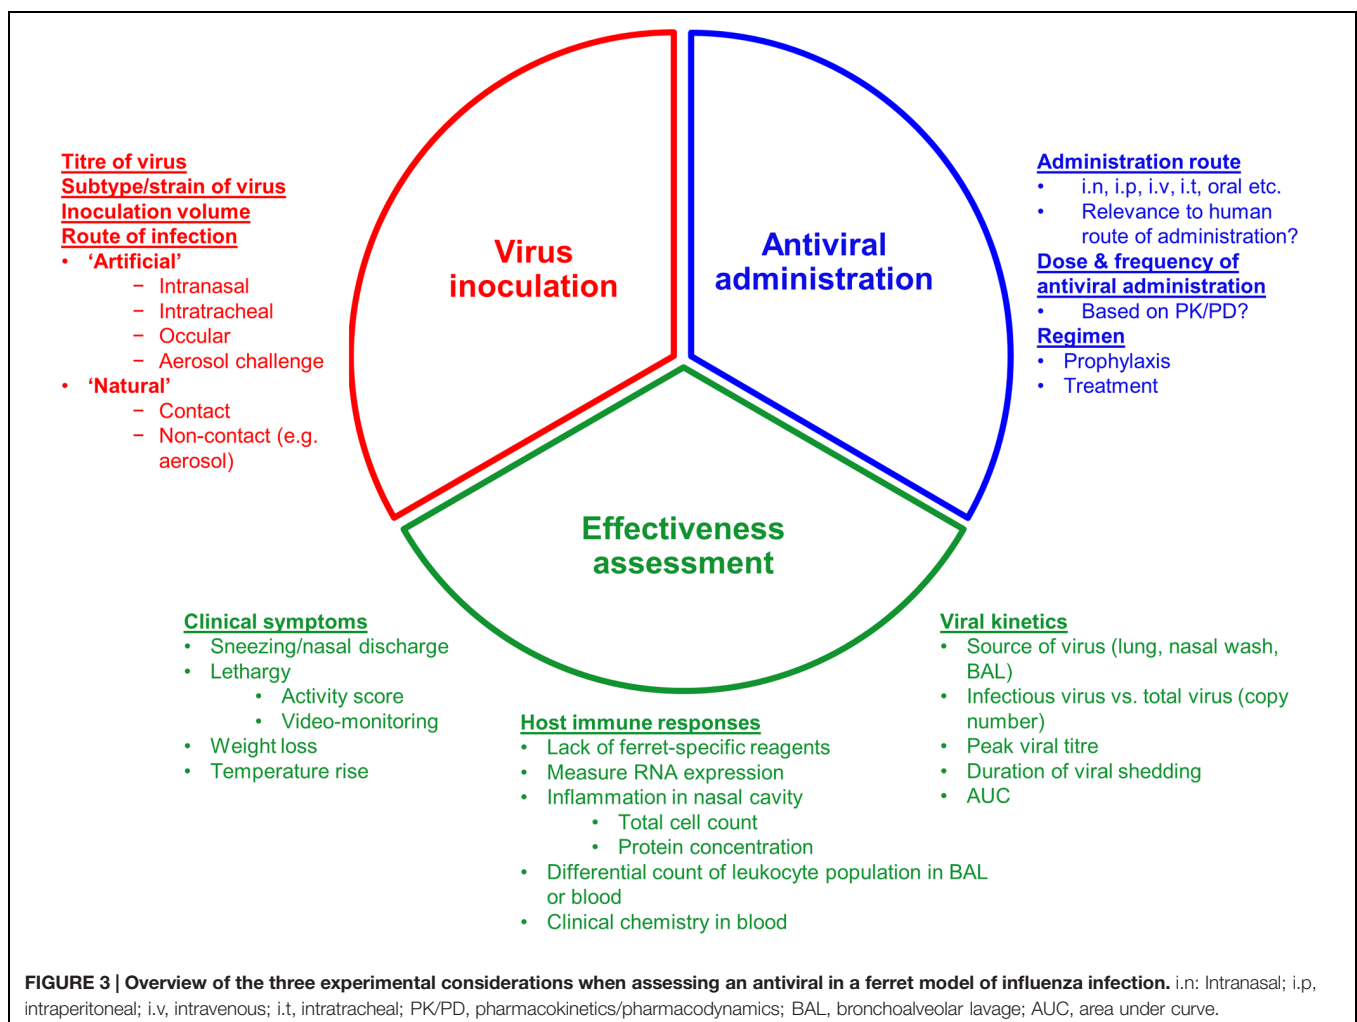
Titre of virus
Subtype/strain of virus
Inoculation volume
Route of infection
• 'Artificial'
– Intranasal
– Intratracheal
– Occular
– Aerosol challenge
• 'Natural'
– Contact
– Non-contact (e.g. aerosol)

Virus inoculation

Antiviral administration

Administration route
• i.n, i.p, i.v, i.t, oral etc.
• Relevance to human route of administration?
Dose & frequency of antiviral administration
• Based on PK/PD?
Regimen
• Prophylaxis
• Treatment

Effectiveness assessment

Clinical symptoms
• Sneezing/nasal discharge
• Lethargy
• Activity score
• Video-monitoring
• Weight loss
• Temperature rise

Host immune responses
• Lack of ferret-specific reagents
• Measure RNA expression
• Inflammation in nasal cavity
• Total cell count
• Protein concentration
• Differential count of leukocyte population in BAL or blood
• Clinical chemistry in blood

Viral kinetics
• Source of virus (lung, nasal wash, BAL)
• Infectious virus vs. total virus (copy number)
• Peak viral titre
• Duration of viral shedding
• AUC

FIGURE 3 | Overview of the three experimental considerations when assessing an antiviral in a ferret model of influenza infection. i.n: Intranasal; i.p, intraperitoneal; i.v, intravenous; i.t, intratracheal; PK/PD, pharmacokinetics/pharmacodynamics; BAL, bronchoalveolar lavage; AUC, area under curve.